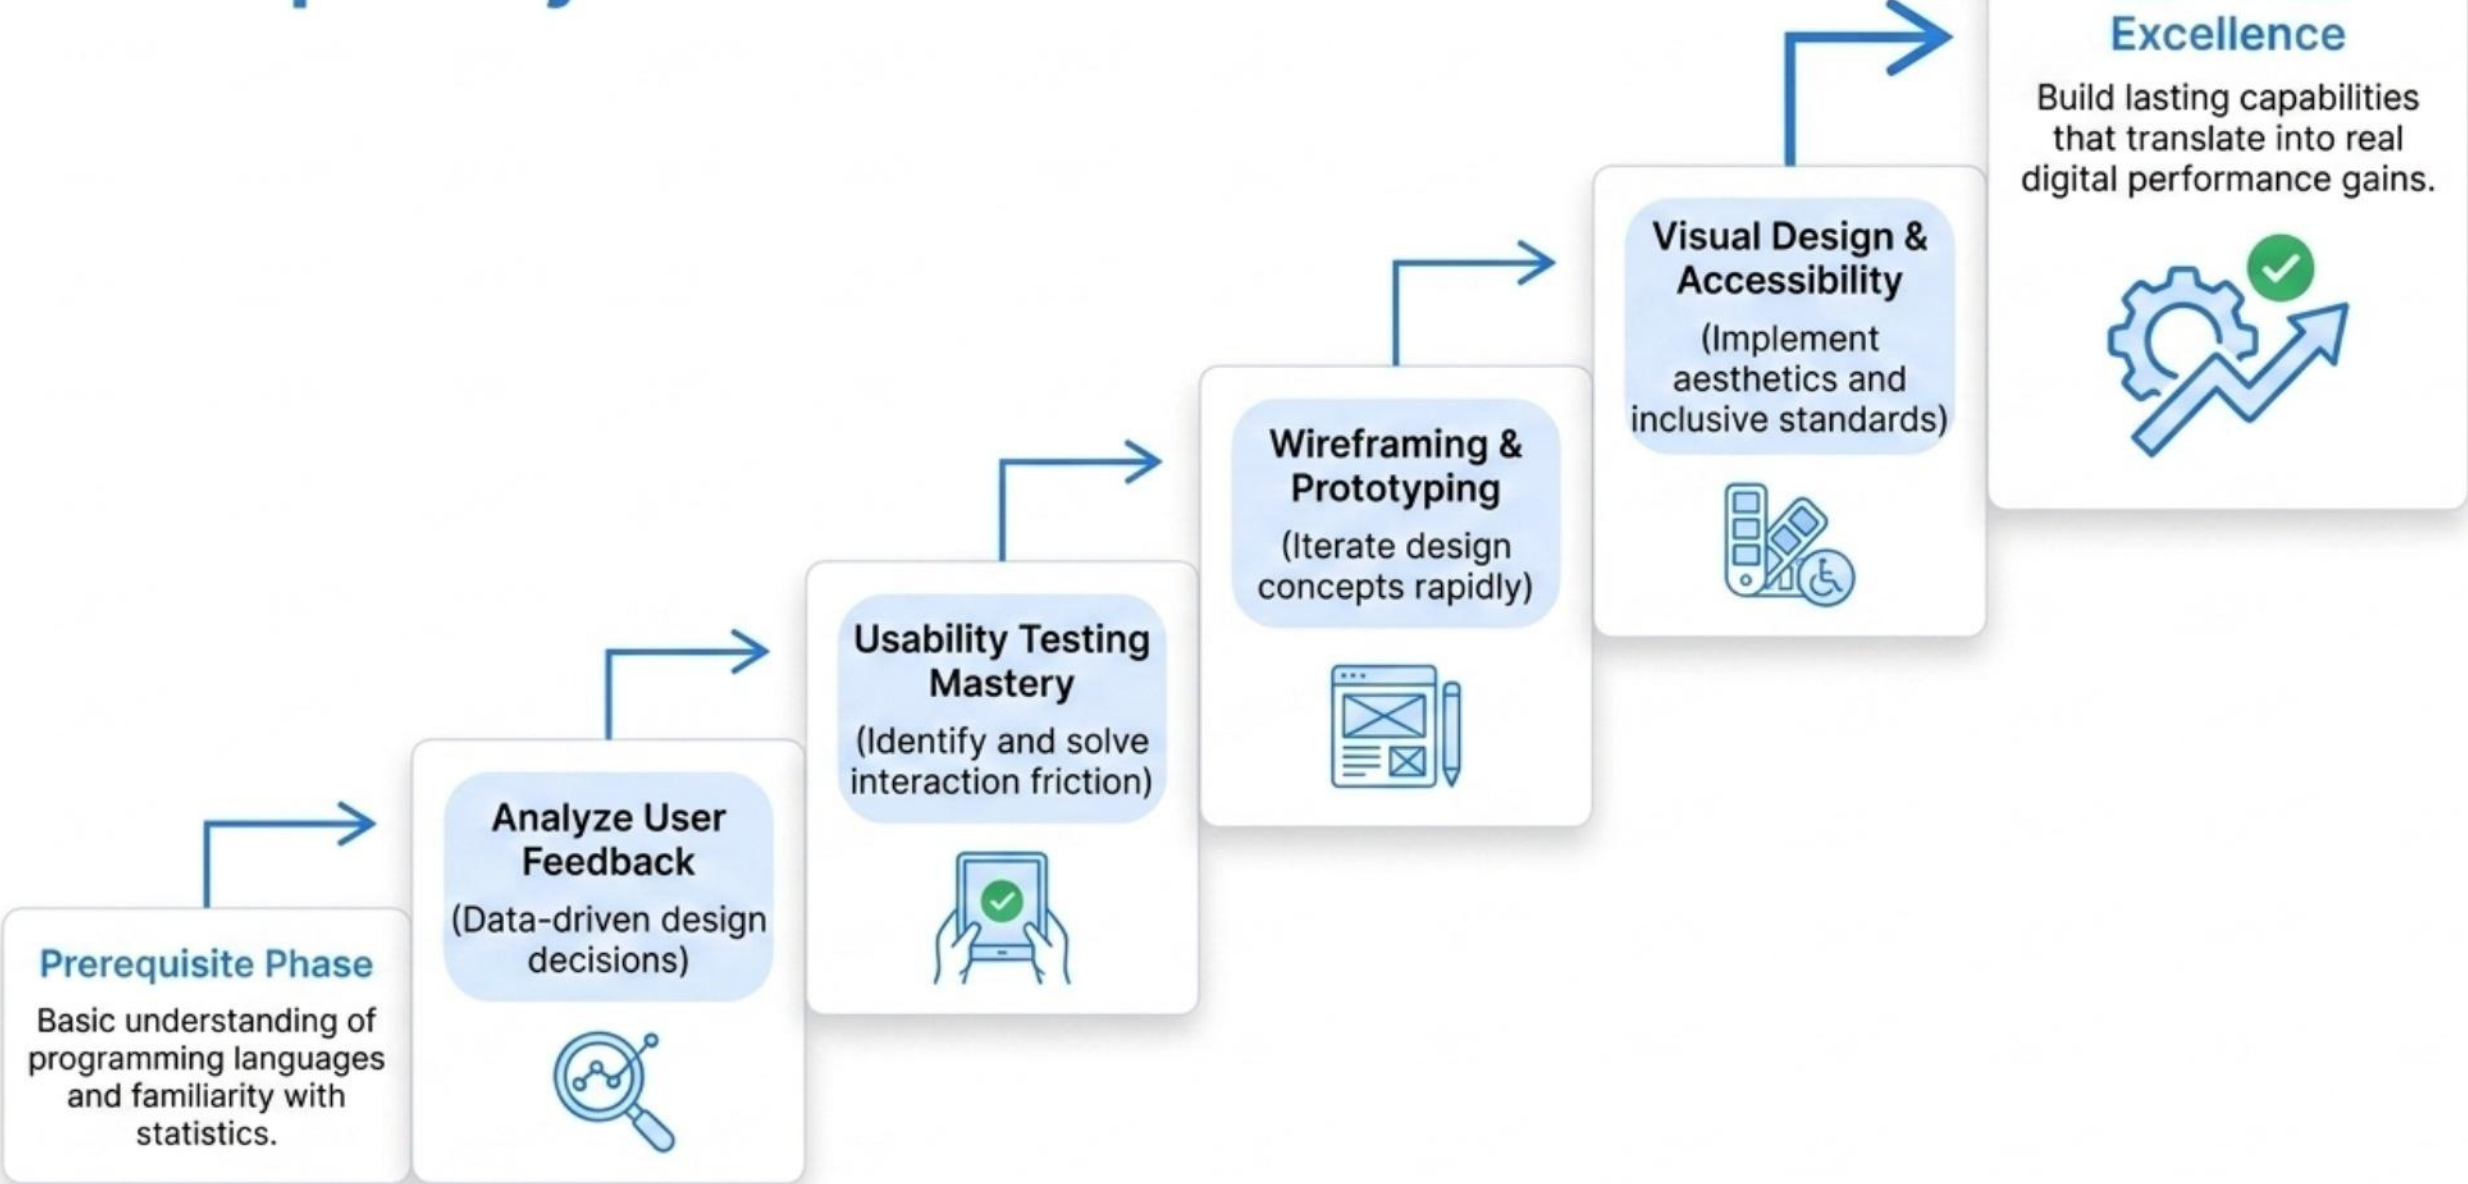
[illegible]

Prerequisite Phase

Basic understanding of programming languages and familiarity with statistics.

Analyze User Feedback

(Data-driven design decisions)

Usability Testing Mastery

(Identify and solve interaction friction)

Wireframing & Prototyping

(Iterate design concepts rapidly)

Visual Design & Accessibility

(Implement aesthetics and inclusive standards)

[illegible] Excellence

Build lasting capabilities that translate into real digital performance gains.